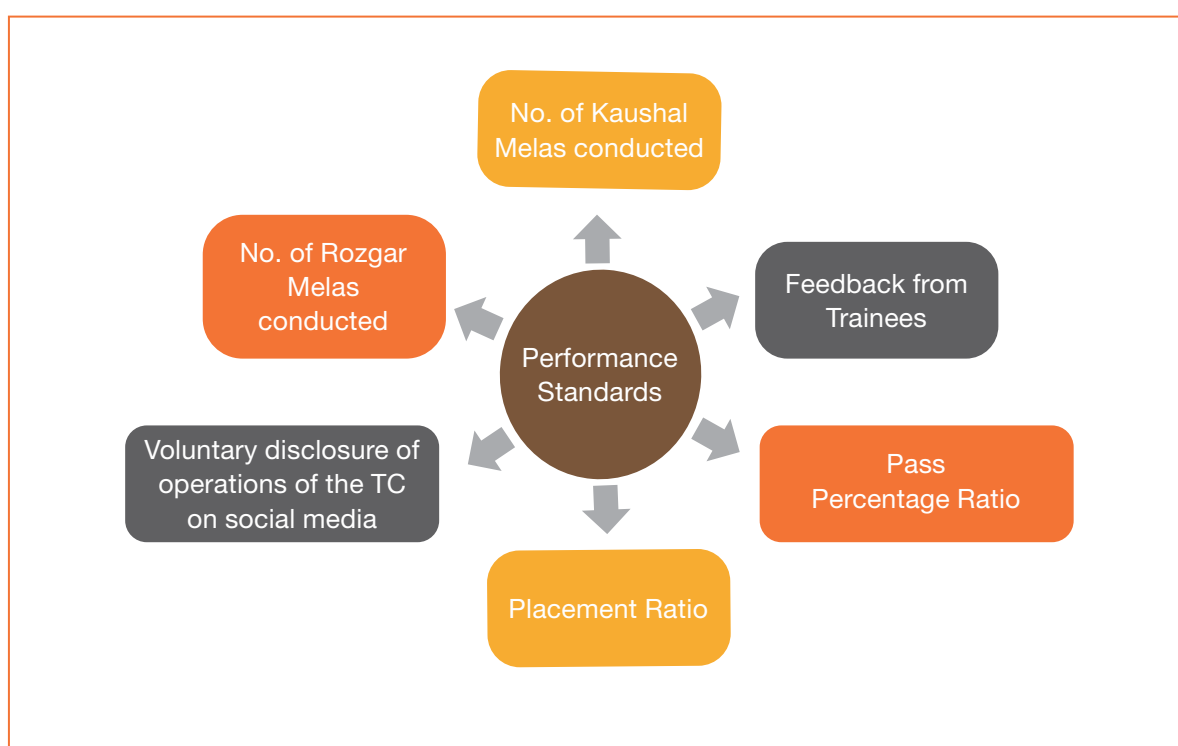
No. of Kaushal Melas conducted

No. of Rozgar Melas conducted

Feedback from Trainees

Performance Standards

Voluntary disclosure of operations of the TC on social media

Pass Percentage Ratio

Placement Ratio